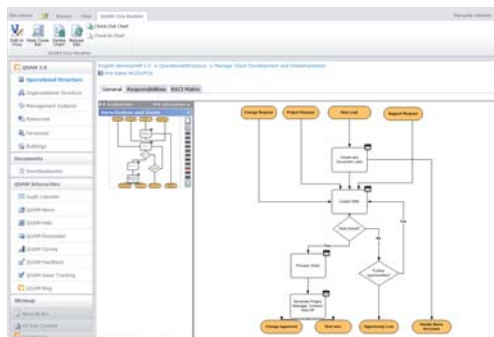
Site Actions Browse Edit QUAM Flow Modeler Manuelle Oeleren

Edit in Visio New Zoom Bar Delete Chart Reload Site Check Out Chart Check In Chart

QUAM Flow Modeler

QUAM 2.0

Operational Structure

Organizational Structure

Management Systems

Resources

Personnel

Buildings

Documents

Downloadbereiche

QUAM Interactive

Audit Calendar

QUAM News

QUAM Wiki

QUAM Discussion

QUAM Survey

QUAM Feedback

QUAM Issue Tracking

QUAM Blog

Sitemap

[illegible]

English Demo QUAM 2.0 > Operational Structure > Manage Client Development and Implementation

Pre-Sales MLCD-PC2

General Responsibilities RACI Matrix

Change Request

Project Request

New Lead

Support Request

Create and Document Leads

Create Offer

Order placed?

Yes

No

Further negotiations?

Process Order

Yes

Generate Project Manager, Contract, Kick-Off

Change Approved

Next one

Opportunity Lost

Handle Items Decisions